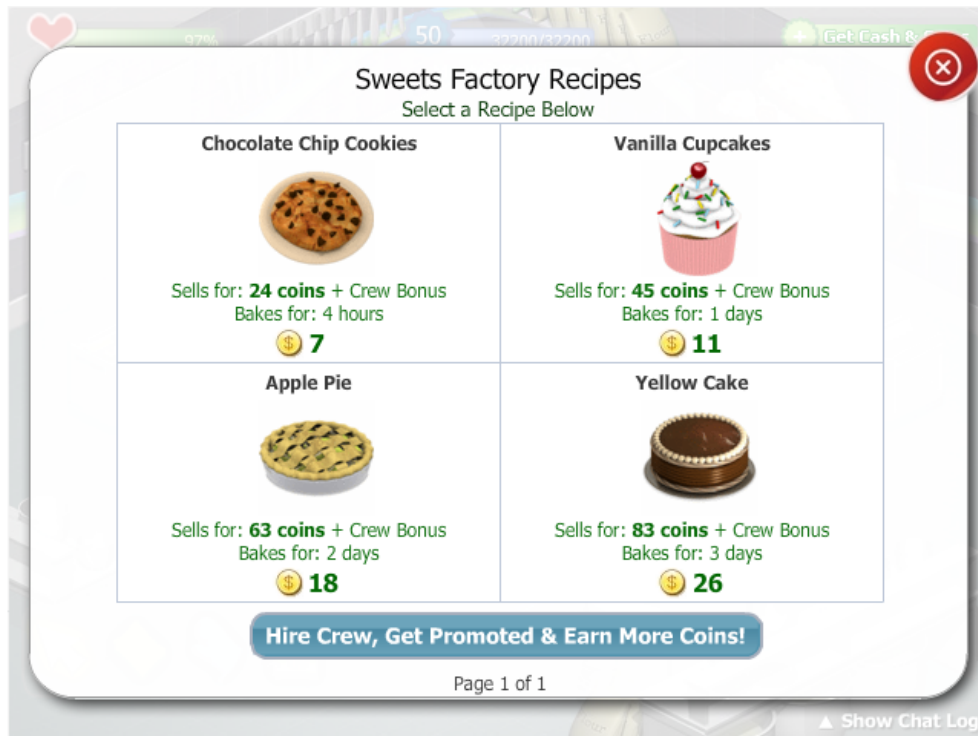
97% 50 32200/32200 Get Cash & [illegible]

Sweets Factory Recipes
Select a Recipe Below

| Chocolate Chip Cookies | Vanilla Cupcakes |
|---|---|
| Sells for: **24 coins** + Crew Bonus<br>Bakes for: 4 hours<br>$ 7 | Sells for: **45 coins** + Crew Bonus<br>Bakes for: 1 days<br>$ 11 |
| **Apple Pie** | **Yellow Cake** |
| Sells for: **63 coins** + Crew Bonus<br>Bakes for: 2 days<br>$ 18 | Sells for: **83 coins** + Crew Bonus<br>Bakes for: 3 days<br>$ 26 |

Hire Crew, Get Promoted & Earn More Coins!

Page 1 of 1

▲ Show Chat Log